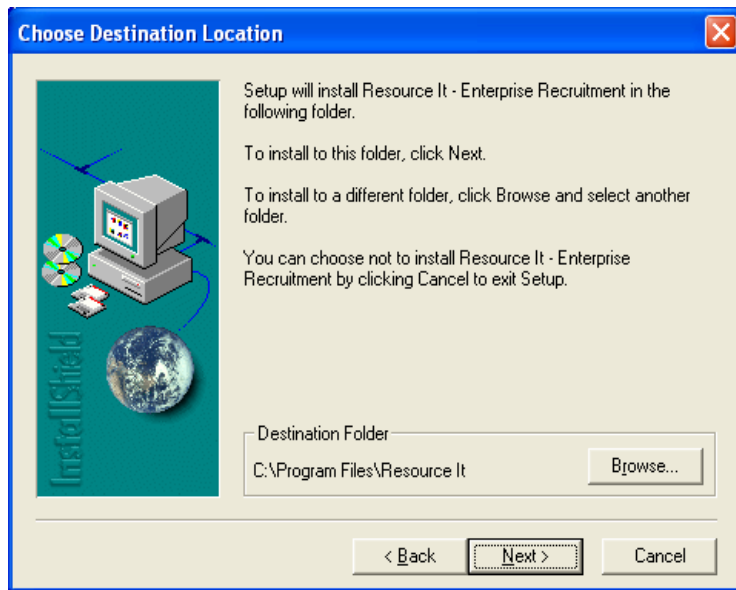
Choose Destination Location

InstallShield

Setup will install Resource It - Enterprise Recruitment in the following folder.

To install to this folder, click Next.

To install to a different folder, click Browse and select another folder.

You can choose not to install Resource It - Enterprise Recruitment by clicking Cancel to exit Setup.

Destination Folder

C:\Program Files\Resource It

Browse...

< Back

Next >

Cancel